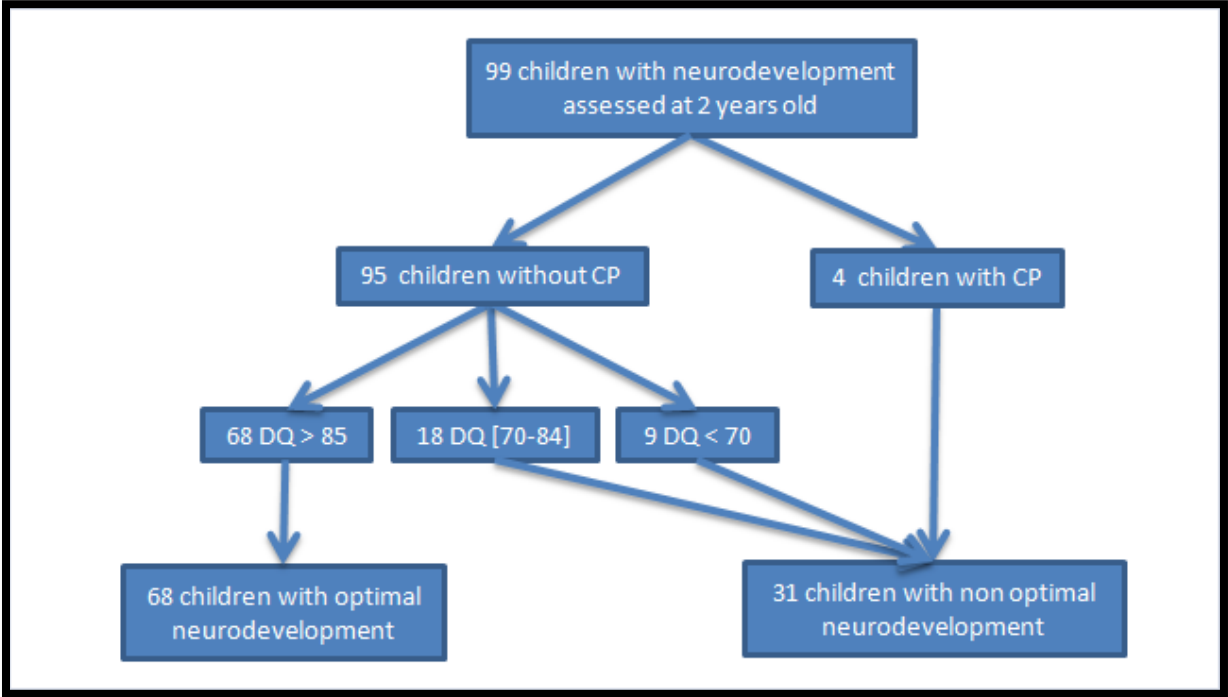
99 children with neurodevelopment assessed at 2 years old

95 children without CP

4 children with CP

68 DQ > 85

18 DQ [70-84]

9 DQ < 70

68 children with optimal neurodevelopment

31 children with non optimal neurodevelopment